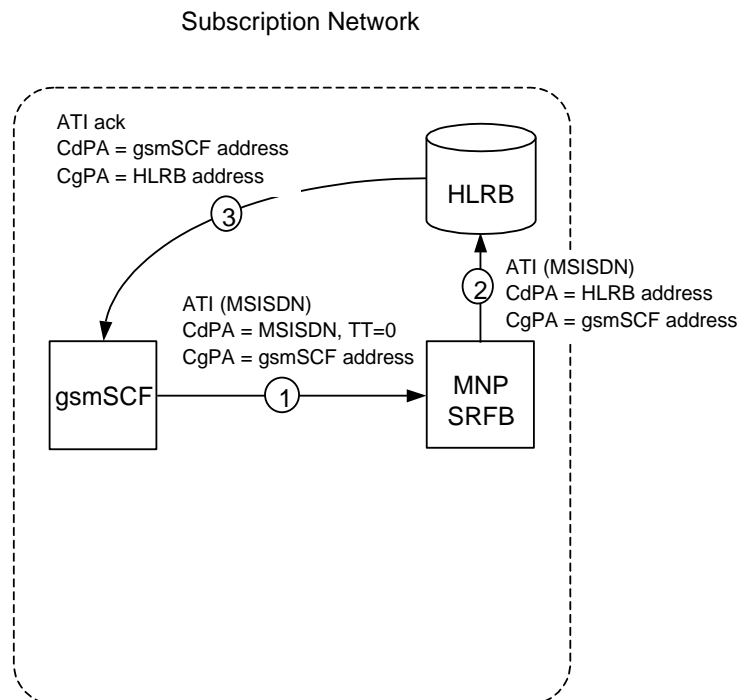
Subscription Network

ATI ack
CdPA = gsmSCF address
CgPA = HLRB address

3

HLRB

ATI (MSISDN)
CdPA = HLRB address
CgPA = gsmSCF address

2

ATI (MSISDN)
CdPA = MSISDN, TT=0
CgPA = gsmSCF address

gsmSCF

1

MNP
SRFB